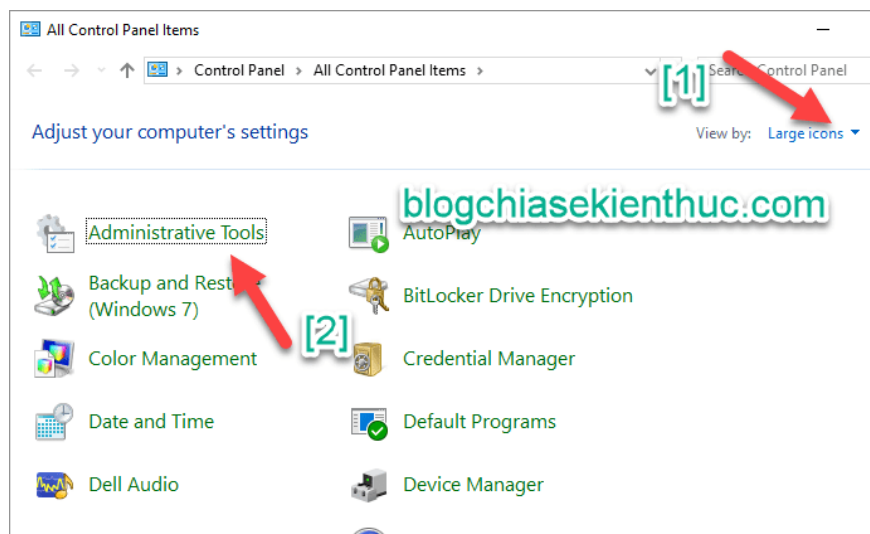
All Control Panel Items

Control Panel > All Control Panel Items >

[1]

Searc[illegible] Control Panel

Adjust your computer's settings

View by: Large icons

blogchiasekienthuc.com

Administrative Tools

AutoPlay

Backup and Resto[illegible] (Windows 7)

BitLocker Drive Encryption

[2]

Color Management

Credential Manager

Date and Time

Default Programs

Dell Audio

Device Manager